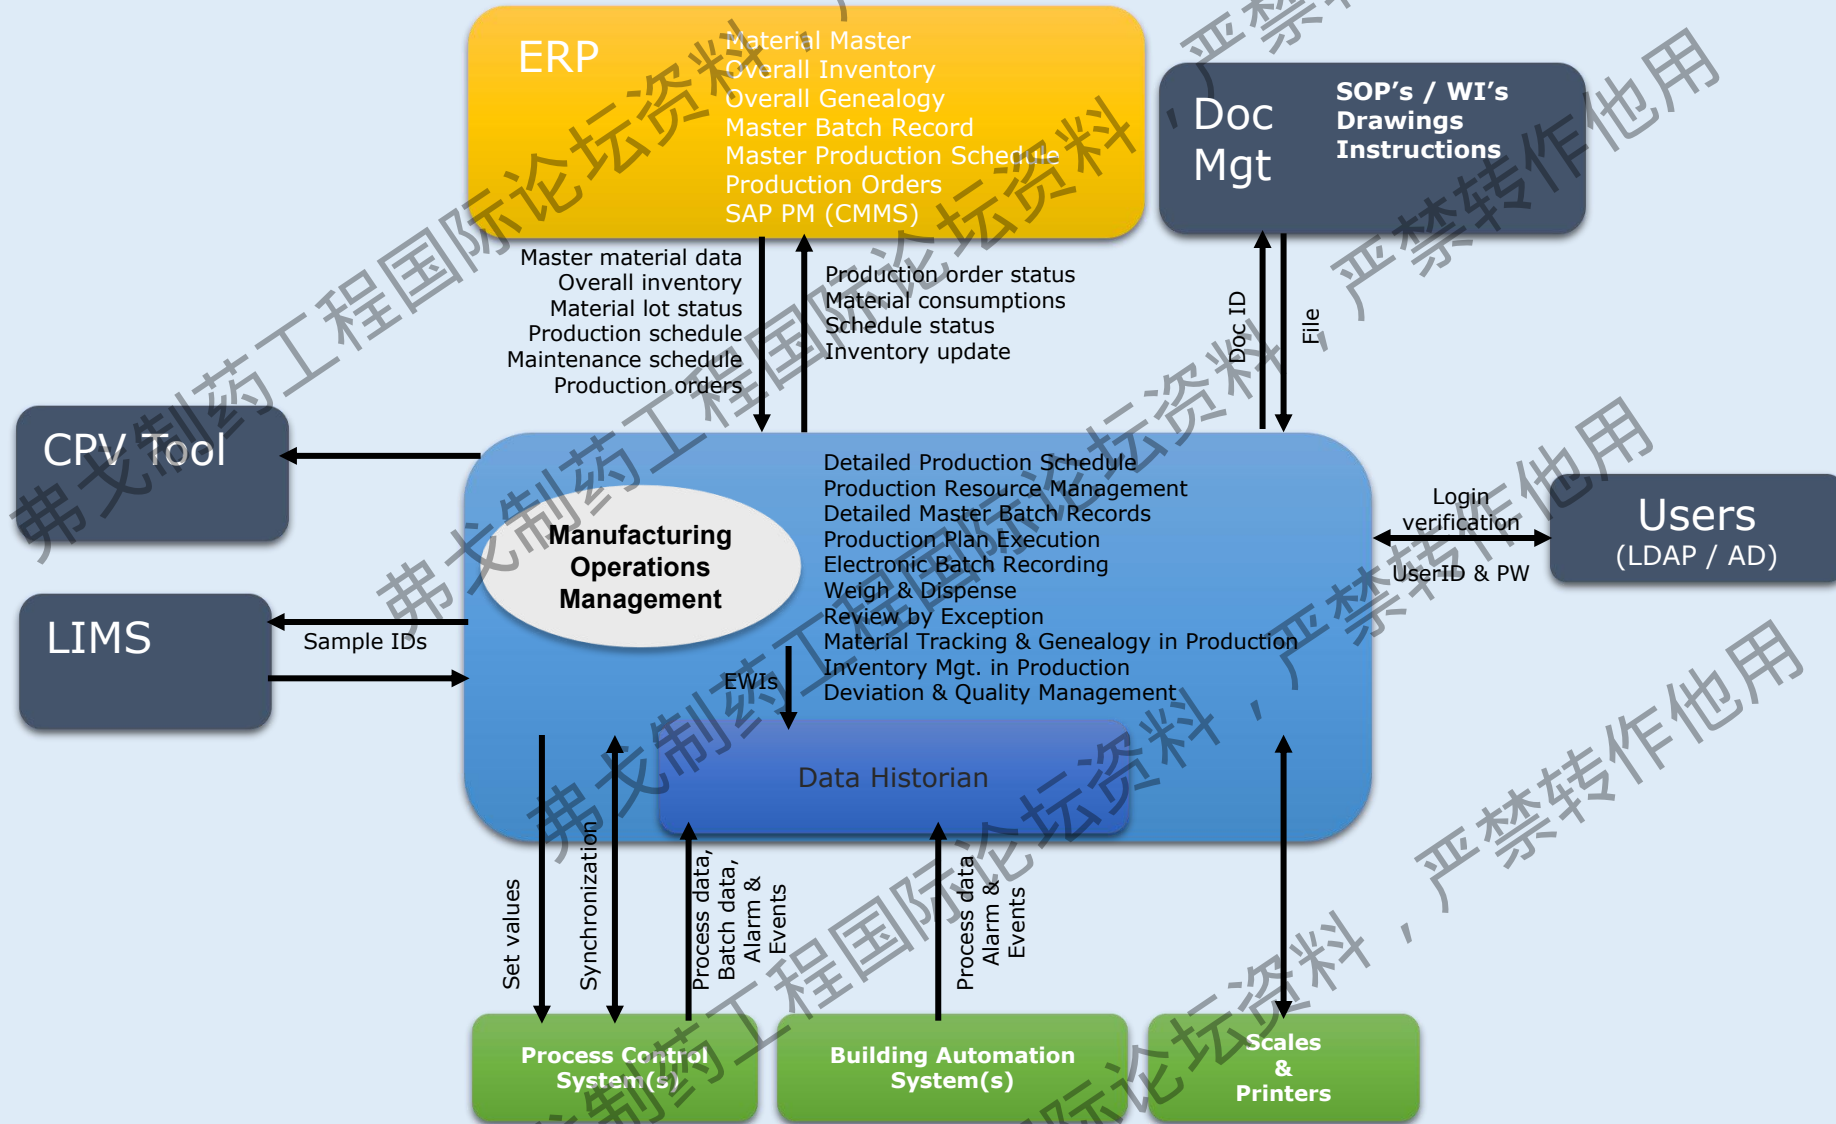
ERP

Material Master
Overall Inventory
Overall Genealogy
Master Batch Record
Master Production Schedule
Production Orders
SAP PM (CMMS)

Doc Mgt

SOP's / WI's
Drawings
Instructions

Master material data
Overall inventory
Material lot status
Production schedule
Maintenance schedule
Production orders

Production order status
Material consumptions
Schedule status
Inventory update

Doc ID

File

CPV Tool

Manufacturing Operations Management

Detailed Production Schedule
Production Resource Management
Detailed Master Batch Records
Production Plan Execution
Electronic Batch Recording
Weigh & Dispense
Review by Exception
Material Tracking & Genealogy in Production
Inventory Mgt. in Production
Deviation & Quality Management

Login verification

UserID & PW

Users
(LDAP / AD)

LIMS

Sample IDs

EWIs

Data Historian

Set values

Synchronization

Process data, Batch data, Alarm & Events

Process data Alarm & Events

Process Control System(s)

Building Automation System(s)

Scales & Printers

弗戈制药工程国际论坛资料，严禁转作他用